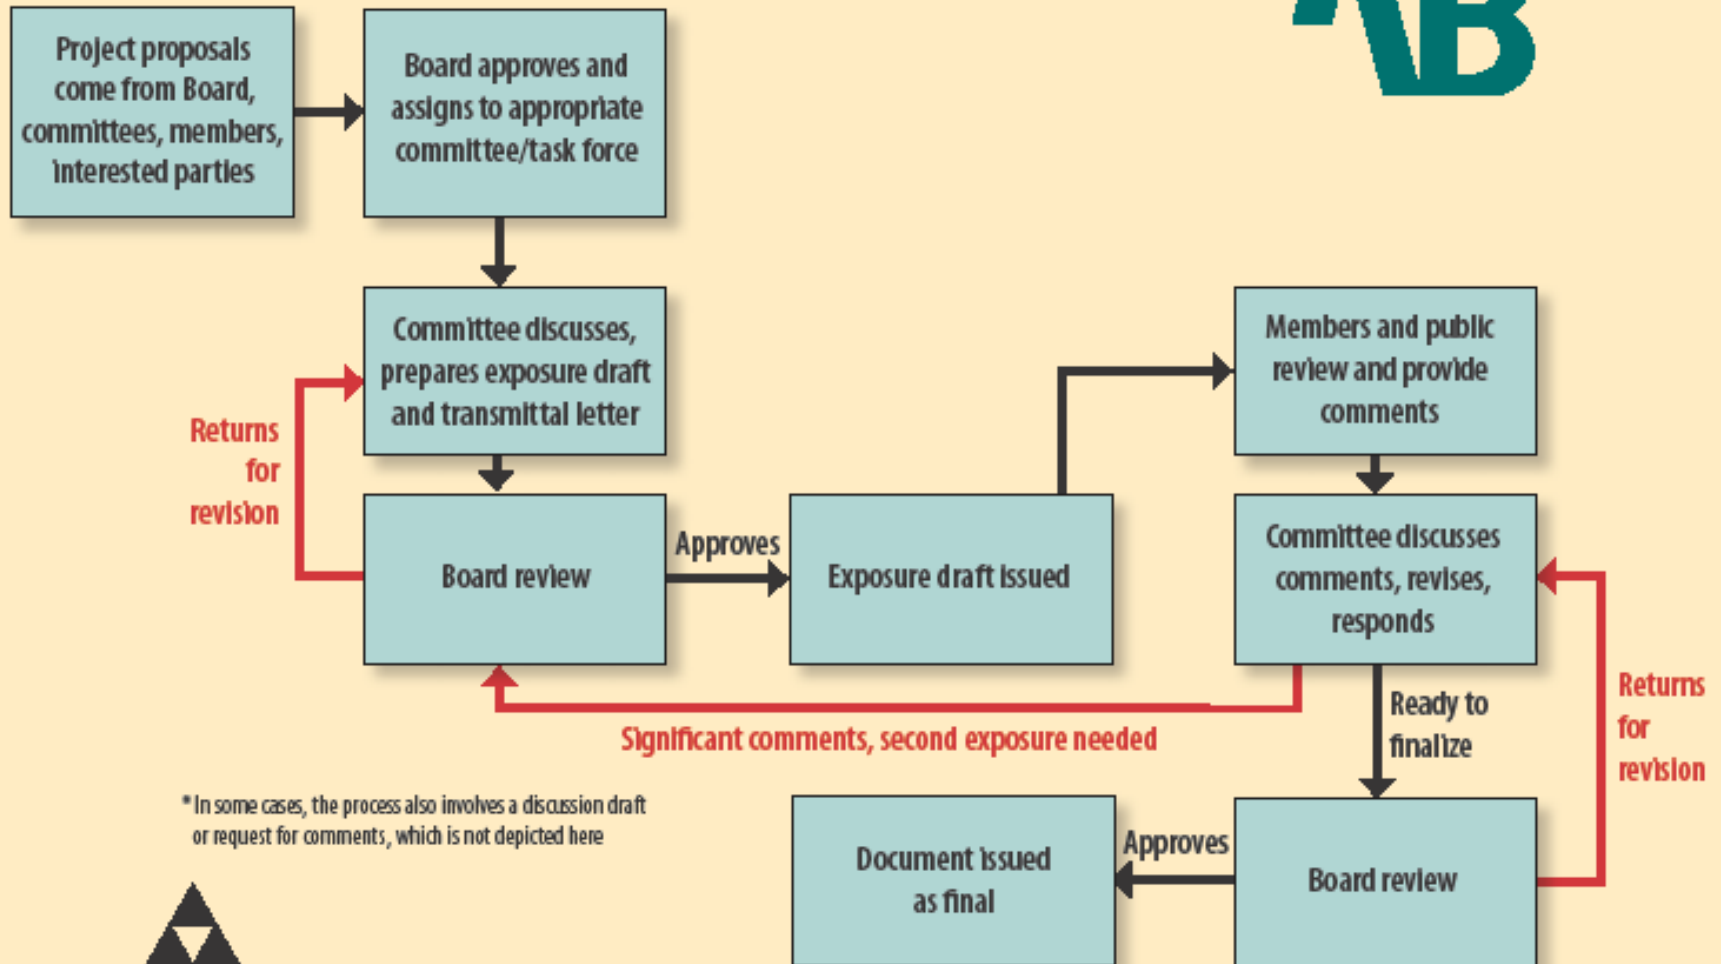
Project proposals come from Board, committees, members, interested parties

Board approves and assigns to appropriate committee/task force

Committee discusses, prepares exposure draft and transmittal letter

Returns for revision

Board review

Approves

Exposure draft issued

Members and public review and provide comments

Committee discusses comments, revises, responds

Returns for revision

Significant comments, second exposure needed

Ready to finalize

*In some cases, the process also involves a discussion draft or request for comments, which is not depicted here

Document issued as final

Approves

Board review